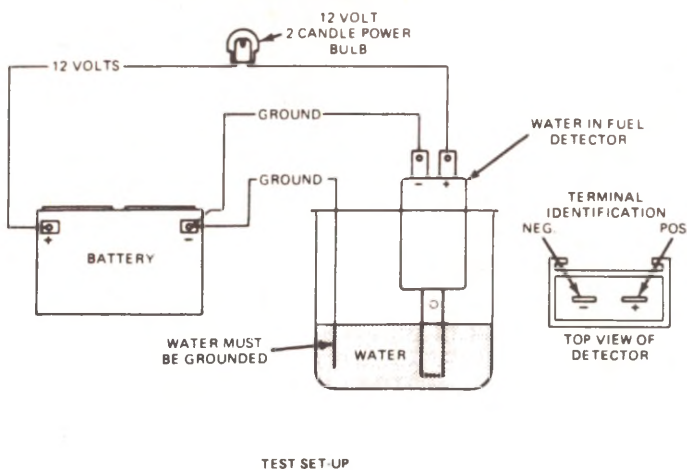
12 VOLT
2 CANDLE POWER
BULB

12 VOLTS

GROUND

GROUND

WATER IN FUEL
DETECTOR

+

−

+

−

BATTERY

TERMINAL
IDENTIFICATION

NEG.

POS

−

+

TOP VIEW OF
DETECTOR

WATER MUST
BE GROUNDED

WATER

TEST SET-UP